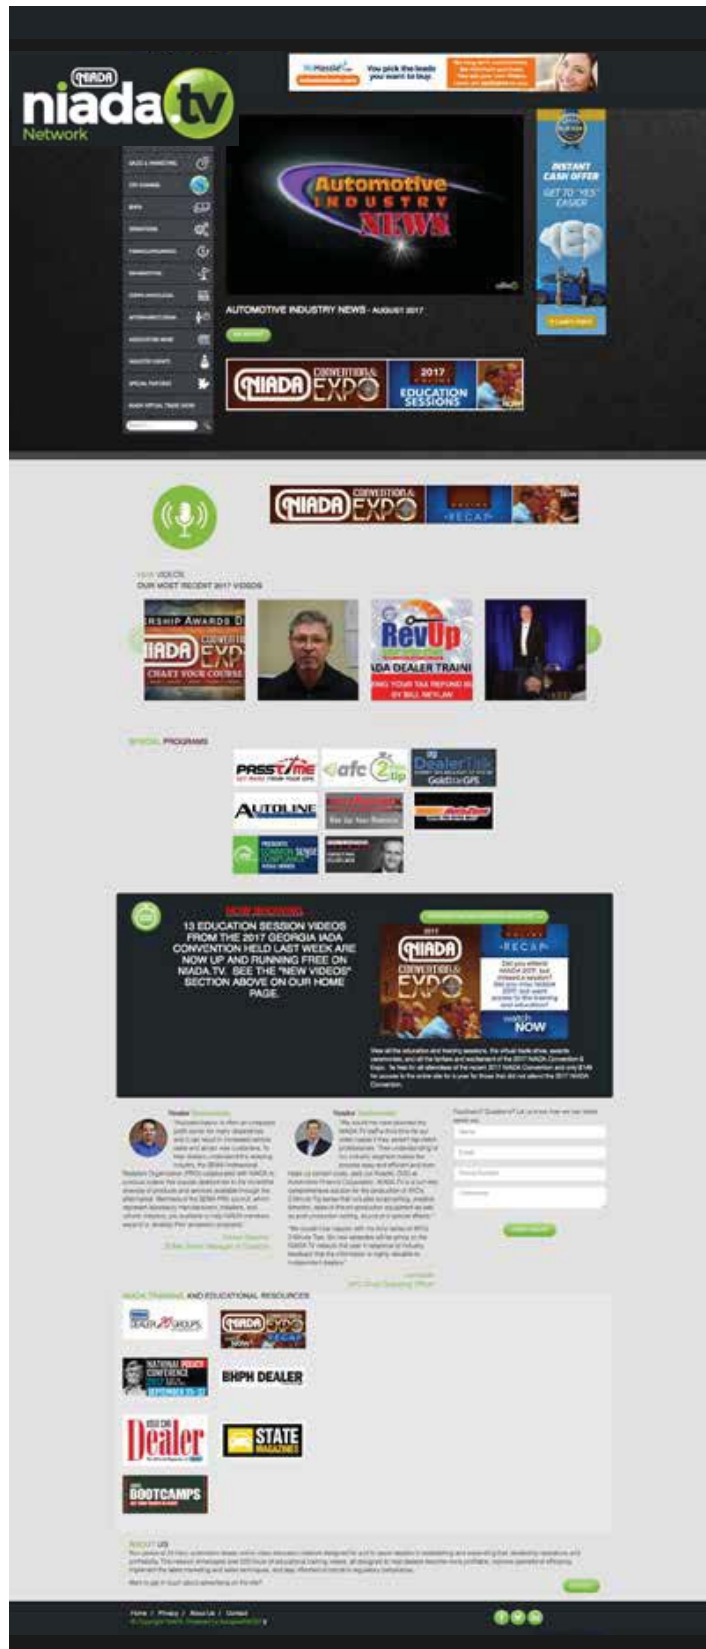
NIADA
niada.tv
Network

You pick the leads you want to buy.

SALES & MARKETING
F&I
BHPH
OPERATIONS
REMARKETING

DEALERSHIP
AUTOMOTIVE NEWS
SPECIAL FEATURES

Automotive INDUSTRY NEWS

AUTOMOTIVE INDUSTRY NEWS - AUGUST 2017

INSTANT CASH OFFER
GET TO "YES" EASIER

NIADA CONVENTION & EXPO 2017 EDUCATION SESSIONS

NIADA CONVENTION & EXPO RECAP

NEW VIDEOS
OUR MOST RECENT 2017 VIDEOS

NIADA EXPO
RevUp
IADA DEALER TRAINI

SPECIAL PROGRAMS

PASSTIME
afc
DealerTalk
AUTOLINE

NOW SHOWING
13 EDUCATION SESSION VIDEOS FROM THE 2017 GEORGIA IADA CONVENTION HELD LAST WEEK ARE NOW UP AND RUNNING FREE ON NIADA.TV. SEE THE "NEW VIDEOS" SECTION ABOVE ON OUR HOME PAGE.

2017 NIADA CONVENTION & EXPO RECAP
watch NOW

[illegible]

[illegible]

NIADA TRAINING AND EDUCATIONAL RESOURCES

DEALER 20 GROUPS
NIADA EXPO RECAP
NATIONAL POLICY CONFERENCE
BHPH DEALER
Dealer
STATE MAGAZINES
BOOTCAMPS

ABOUT US
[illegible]

Home / Privacy / About Us / Contact
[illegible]